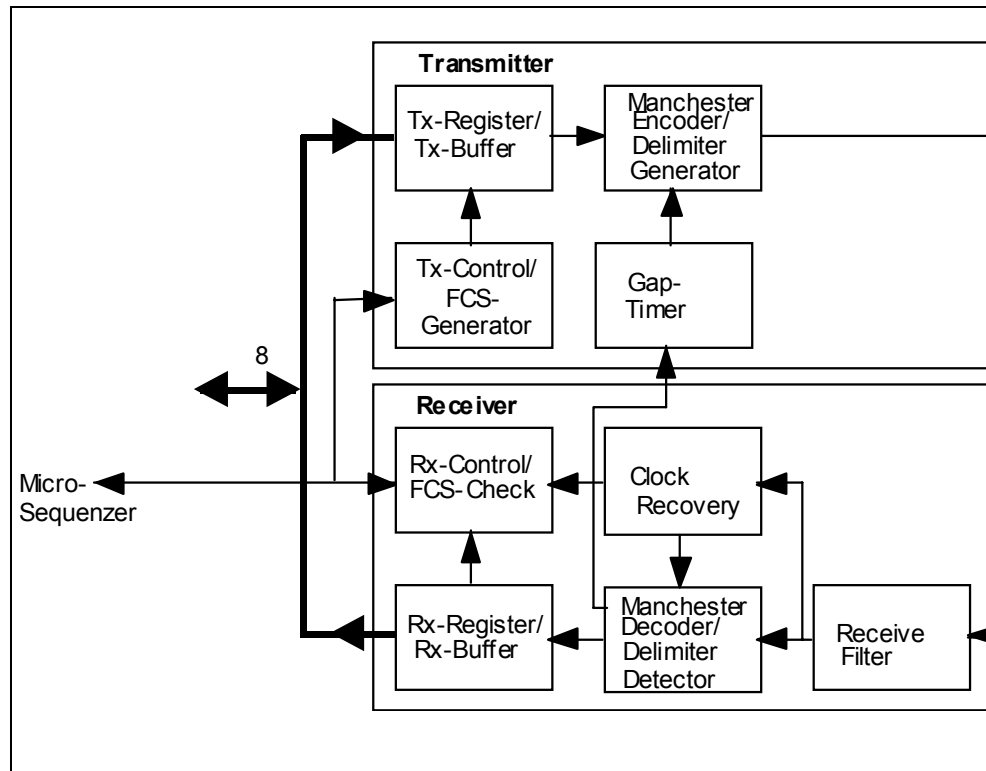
Transmitter

Tx-Register/ Tx-Buffer

Manchester Encoder/ Delimiter Generator

Tx-Control/ FCS-Generator

Gap-Timer

8

Receiver

Micro-Sequenzer

Rx-Control/ FCS-Check

Clock Recovery

Rx-Register/ Rx-Buffer

Manchester Decoder/ Delimiter Detector

Receive Filter